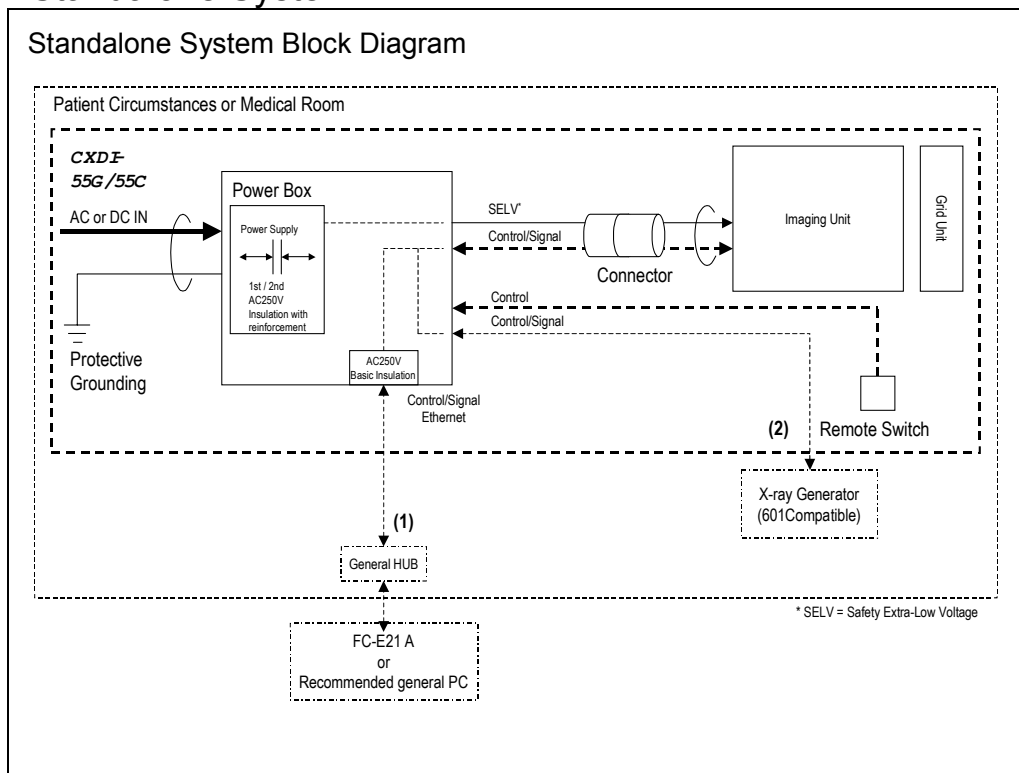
Standalone System Block Diagram

Patient Circumstances or Medical Room

CXDI-55G/55C

Power Box

AC or DC IN

Power Supply

1st / 2nd AC250V Insulation with reinforcement

Protective Grounding

AC250V Basic Insulation

SELV*

Control/Signal

Connector

Imaging Unit

Grid Unit

Control

Control/Signal

Control/Signal Ethernet

(2)

Remote Switch

X-ray Generator (601Compatible)

(1)

General HUB

* SELV = Safety Extra-Low Voltage

FC-E21 A or Recommended general PC